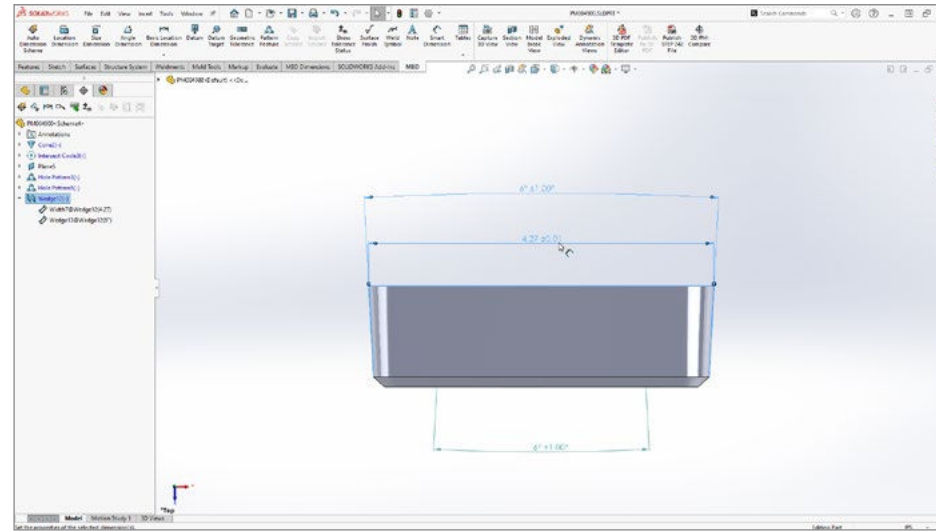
SOLIDWORKS File Edit View Insert Tools Window

PM00400.SLDPRT *

Search Commands

Auto Dimension Scheme | Location Dimension | Size Dimension | Angle Dimension | Basic Location Dimension | Datum | Datum Target | Geometric Tolerance | Pattern Feature | Copy Scheme | Import Scheme | Show Tolerance Status | Surface Finish | Weld Symbol | Note | Smart Dimension | Tables | Capture 3D View | Section View | Model Break View | Exploded View | Dynamic Annotation Views | 3D PDF Template Editor | Publish to 3D PDF | Publish STEP 242 File | 3D PMI Compare

Features | Sketch | Surfaces | Structure System | Weldments | Mold Tools | Markup | Evaluate | MBD Dimensions | SOLIDWORKS Add-Ins | MBD

PM00400 (Default) <<De...

PM00400+Scheme4
Annotations
Cone2(-)
Intersect Circle2(-)
Plane5
Hole Pattern1(-)
Hole Pattern2(-)
Wedge1(-)
Width1@Wedge1(4.27)
Wedge1@Wedge1(6°)

6° ±1.00°

4.27 ±0.01

6° ±1.00°

*Top

Model | Motion Study 1 | 3D Views

Set the properties of the selected dimension(s)

Editing Part

IPS